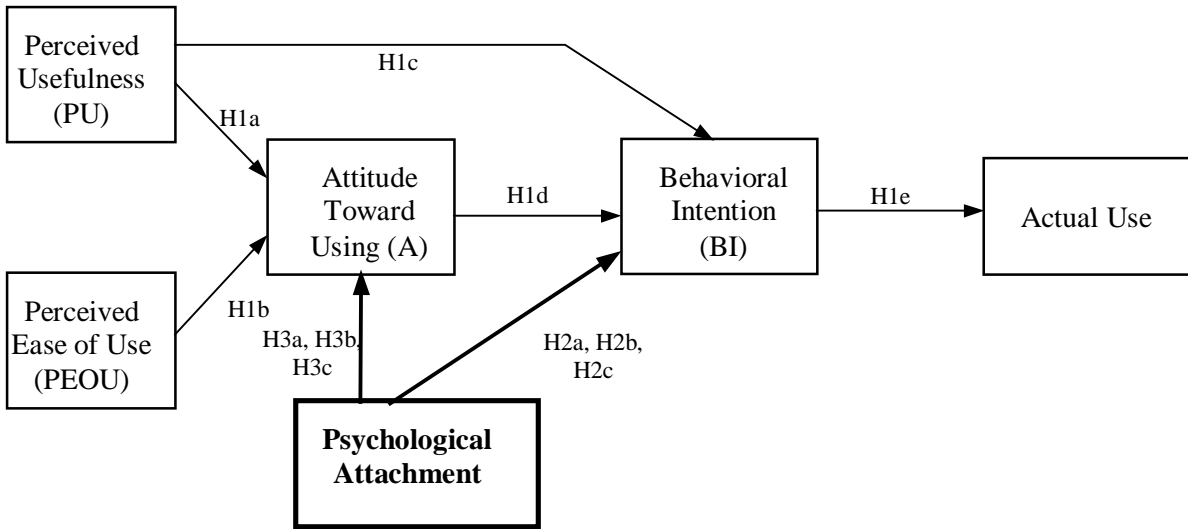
Perceived Usefulness (PU)

H1c

H1a

Attitude Toward Using (A)

H1d

Behavioral Intention (BI)

H1e

Actual Use

Perceived Ease of Use (PEOU)

H1b

H3a, H3b, H3c

H2a, H2b, H2c

Psychological Attachment